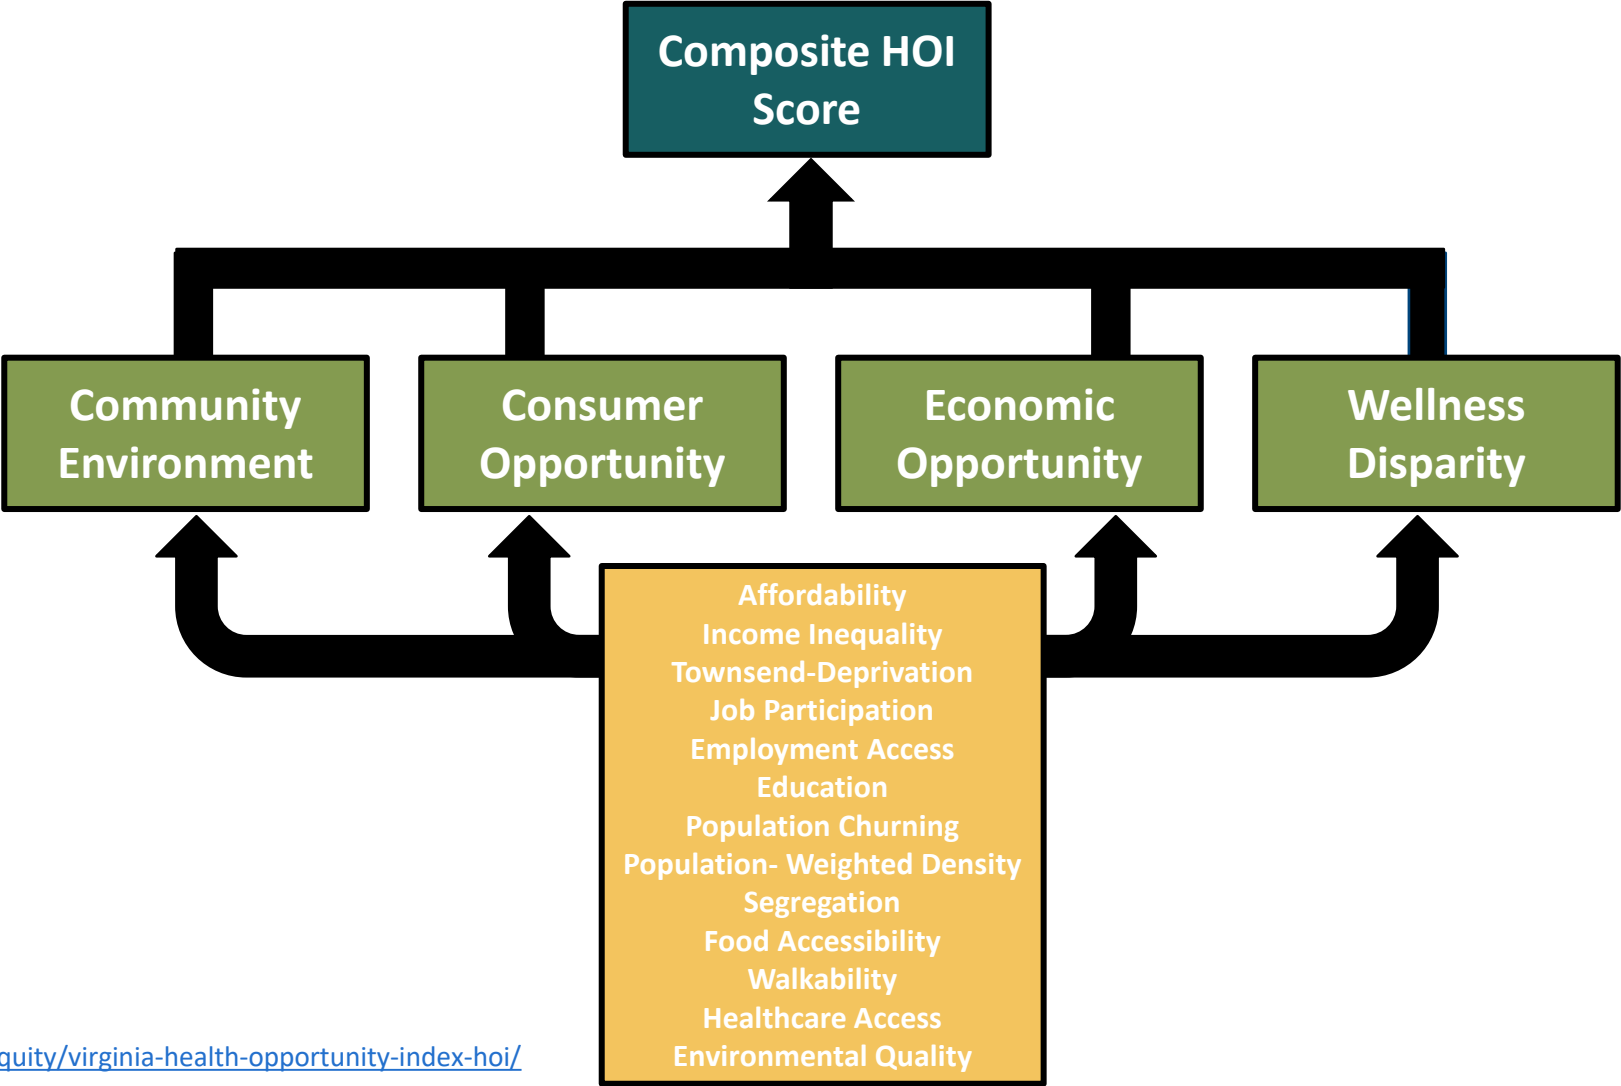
Composite HOI Score

Community Environment

Consumer Opportunity

Economic Opportunity

Wellness Disparity

Affordability
Income Inequality
Townsend-Deprivation
Job Participation
Employment Access
Education
Population Churning
Population- Weighted Density
Segregation
Food Accessibility
Walkability
Healthcare Access
Environmental Quality

quity/virginia-health-opportunity-index-hoi/